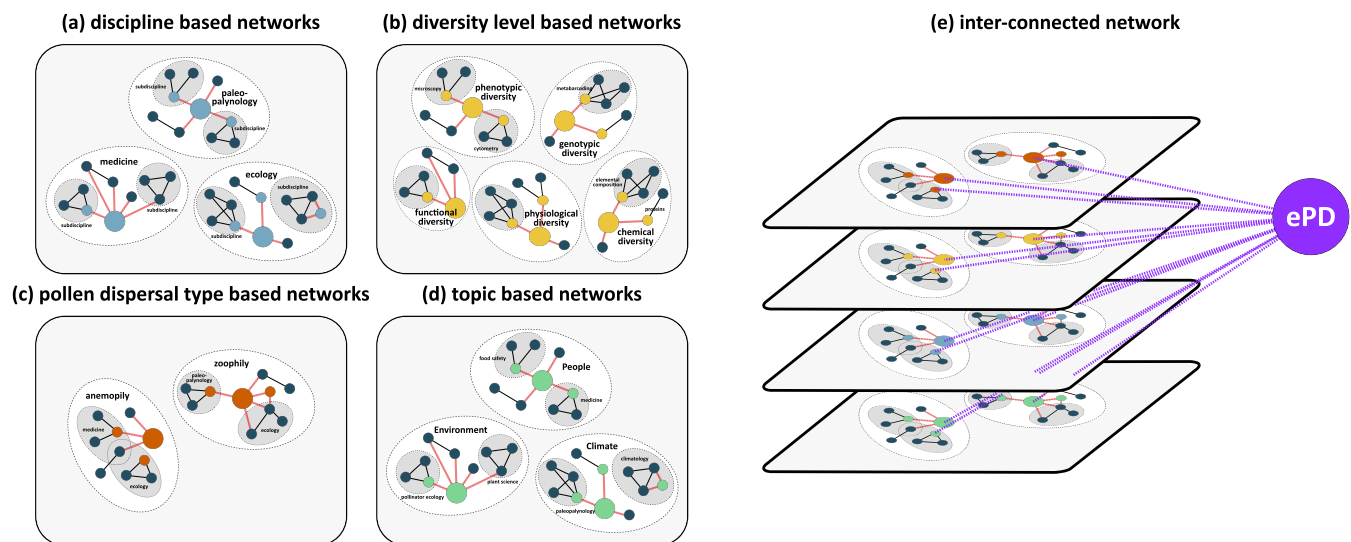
(a) discipline based networks

subdiscipline
paleo-palynology
subdiscipline
medicine
ecology
subdiscipline
subdiscipline
subdiscipline
subdiscipline

(b) diversity level based networks

microscopy
phenotypic diversity
metabarcoding
cytometry
genotypic diversity
elemental composition
proteins
functional diversity
physiological diversity
chemical diversity

(c) pollen dispersal type based networks

zoophily
paleo-palynology
anemopily
medicine
ecology
ecology

(d) topic based networks

food safety
People
medicine
Environment
Climate
climatology
pollinator ecology
plant science
paleopalynology

(e) inter-connected network

ePD